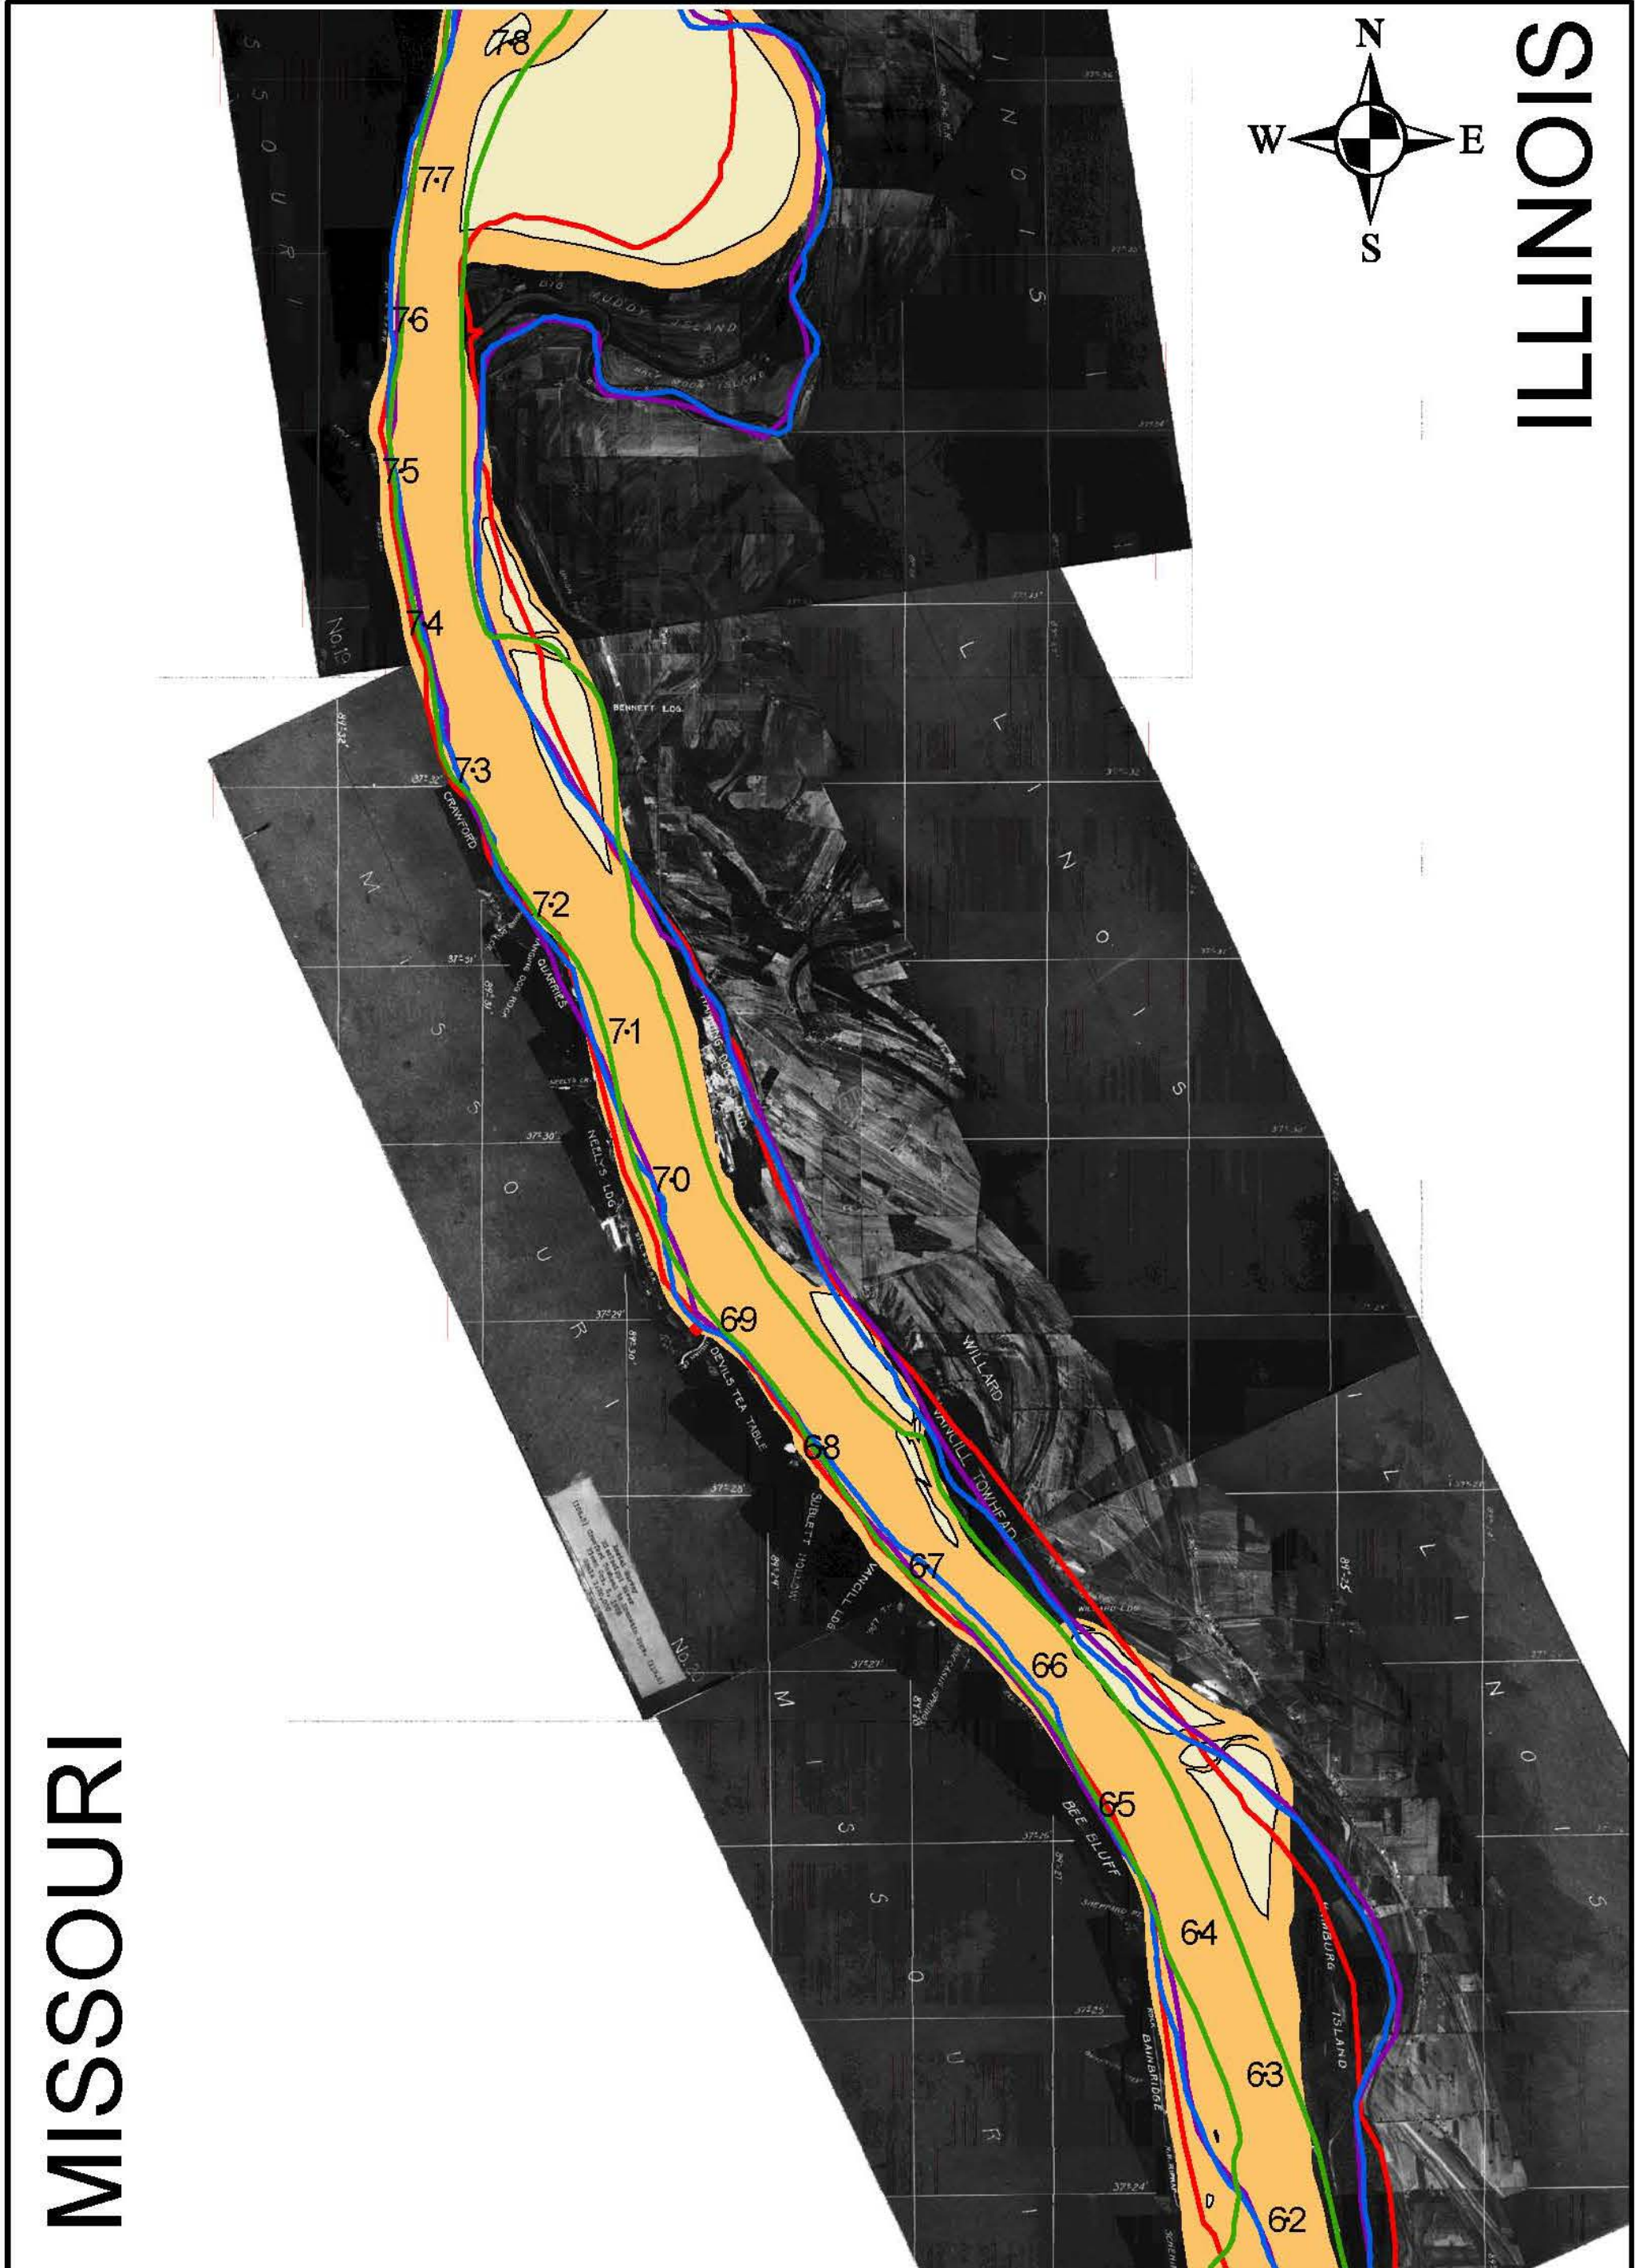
ILLINOIS

N
W
E
S

MISSOURI

78
77
76
75
74
73
72
71
70
69
68
67
66
65
64
63
62

BIG MUDDY ISLAND
BENNETT LDG.
CRAWFORD
QUARRIES
NEELY'S LDG
DEVILS TEA TABLE
WILLARD
VANCILL TOWHEAD
SUBLETT HOLLOW
VANCILL LDG
WILLARD LDG
BEE BLUFF
BAINBRIDGE
ISLAND
No.19
No.2